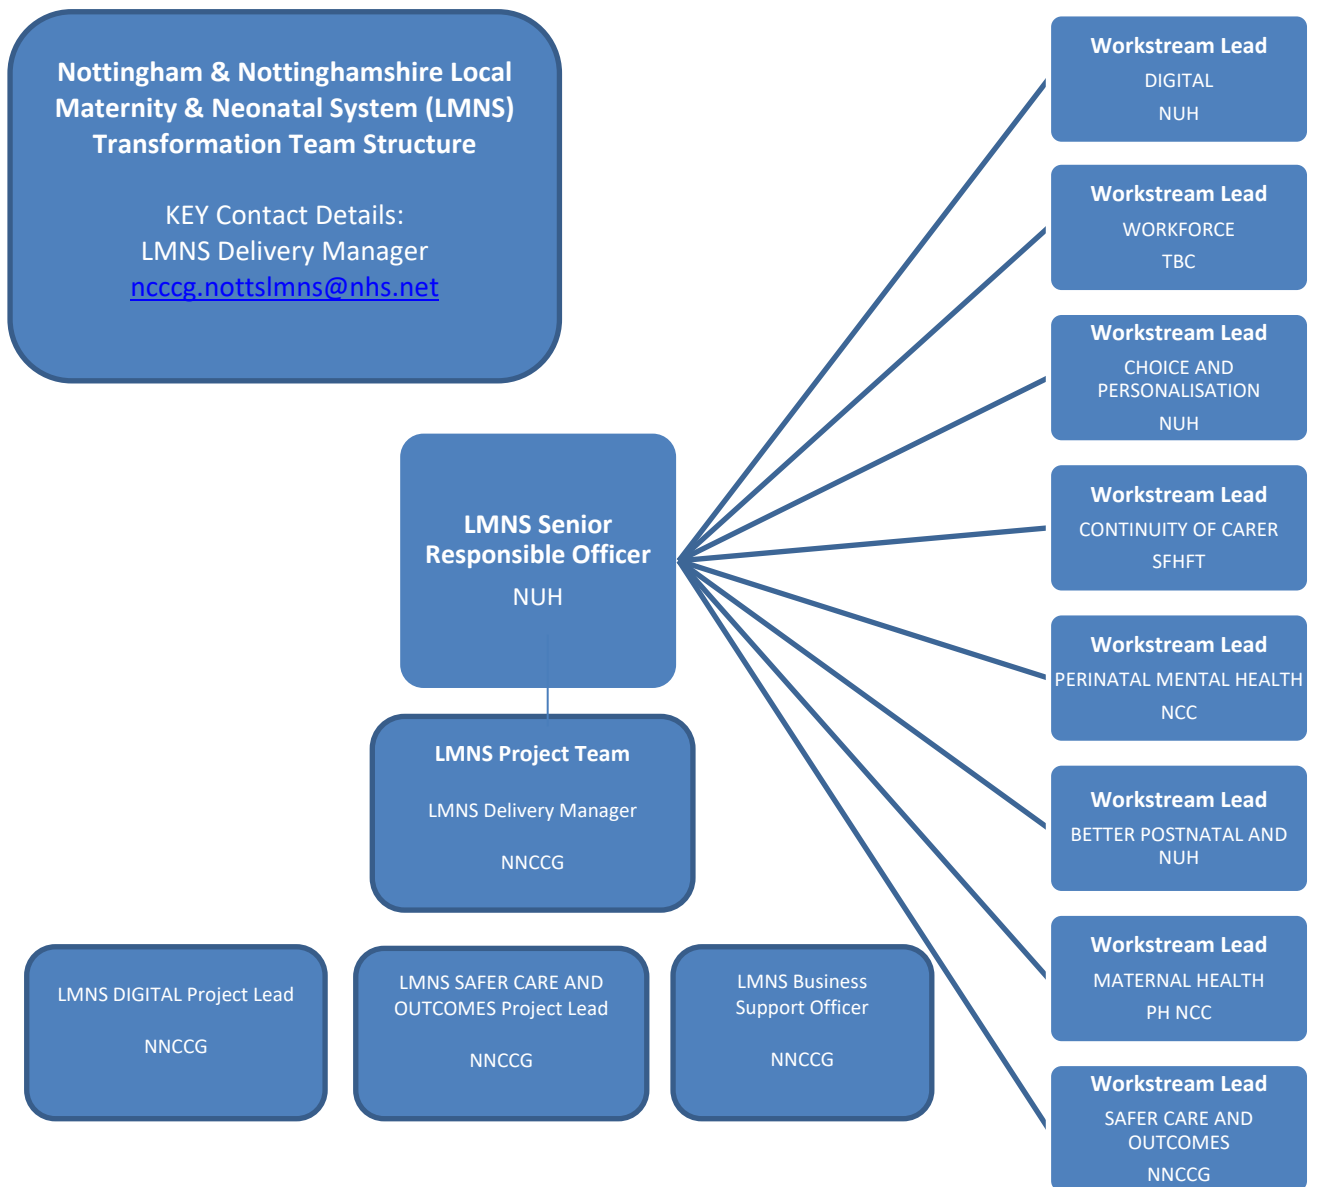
Nottingham & Nottinghamshire Local Maternity & Neonatal System (LMNS) Transformation Team Structure

KEY Contact Details:
LMNS Delivery Manager
ncccg.nottslmns@nhs.net

LMNS Senior Responsible Officer
NUH

LMNS Project Team
LMNS Delivery Manager
NNCCG

LMNS DIGITAL Project Lead
NNCCG

LMNS SAFER CARE AND OUTCOMES Project Lead
NNCCG

LMNS Business Support Officer
NNCCG

Workstream Lead
DIGITAL
NUH

Workstream Lead
WORKFORCE
TBC

Workstream Lead
CHOICE AND PERSONALISATION
NUH

Workstream Lead
CONTINUITY OF CARER
SFHFT

Workstream Lead
PERINATAL MENTAL HEALTH
NCC

Workstream Lead
BETTER POSTNATAL AND
NUH

Workstream Lead
MATERNAL HEALTH
PH NCC

Workstream Lead
SAFER CARE AND OUTCOMES
NNCCG